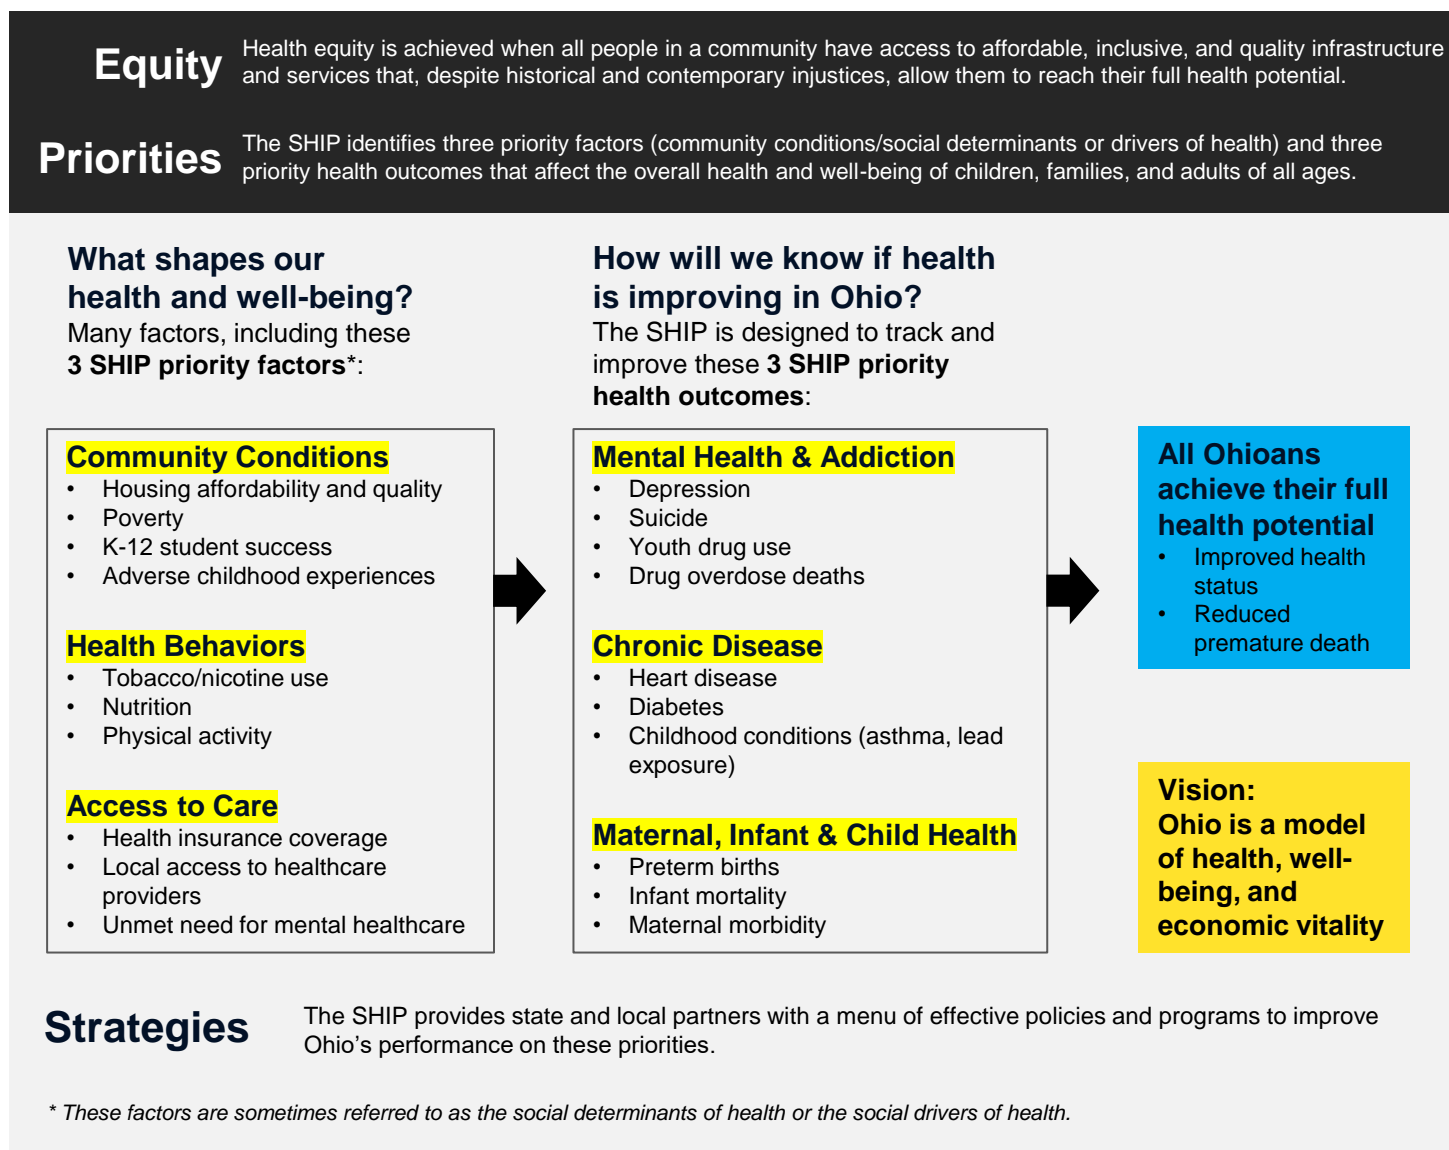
Equity Health equity is achieved when all people in a community have access to affordable, inclusive, and quality infrastructure and services that, despite historical and contemporary injustices, allow them to reach their full health potential.

Priorities The SHIP identifies three priority factors (community conditions/social determinants or drivers of health) and three priority health outcomes that affect the overall health and well-being of children, families, and adults of all ages.

What shapes our health and well-being?
Many factors, including these **3 SHIP priority factors***:

Community Conditions
- Housing affordability and quality
- Poverty
- K-12 student success
- Adverse childhood experiences

Health Behaviors
- Tobacco/nicotine use
- Nutrition
- Physical activity

Access to Care
- Health insurance coverage
- Local access to healthcare providers
- Unmet need for mental healthcare

How will we know if health is improving in Ohio?
The SHIP is designed to track and improve these **3 SHIP priority health outcomes**:

Mental Health & Addiction
- Depression
- Suicide
- Youth drug use
- Drug overdose deaths

Chronic Disease
- Heart disease
- Diabetes
- Childhood conditions (asthma, lead exposure)

Maternal, Infant & Child Health
- Preterm births
- Infant mortality
- Maternal morbidity

All Ohioans achieve their full health potential
- Improved health status
- Reduced premature death

Vision:
Ohio is a model of health, well-being, and economic vitality

Strategies The SHIP provides state and local partners with a menu of effective policies and programs to improve Ohio's performance on these priorities.

* These factors are sometimes referred to as the social determinants of health or the social drivers of health.